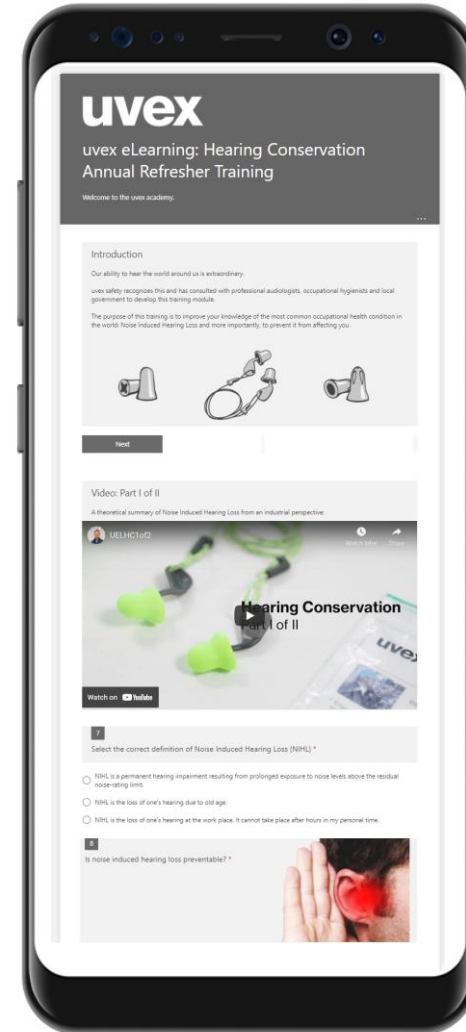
uvex

uvex eLearning: Hearing Conservation Annual Refresher Training

Welcome to the uvex academy.

...

Introduction

Our ability to hear the world around us is extraordinary.

uvex safety recognizes this and has consulted with professional audiologists, occupational hygienists and local government to develop this training module.

The purpose of this training is to improve your knowledge of the most common occupational health condition in the world: Noise Induced Hearing Loss and more importantly, to prevent it from affecting you.

Next

Video: Part I of II

A theoretical summary of Noise Induced Hearing Loss from an industrial perspective:

UELHC1of2

Watch later

Share

Hearing Conservation
Part I of II

uvex

Watch on YouTube

7

Select the correct definition of Noise Induced Hearing Loss (NIHL) *

NIHL is a permanent hearing impairment resulting from prolonged exposure to noise levels above the residual noise-rating limit.

NIHL is the loss of one's hearing due to old age.

NIHL is the loss of one's hearing at the work place. It cannot take place after hours in my personal time.

8

Is noise induced hearing loss preventable? *